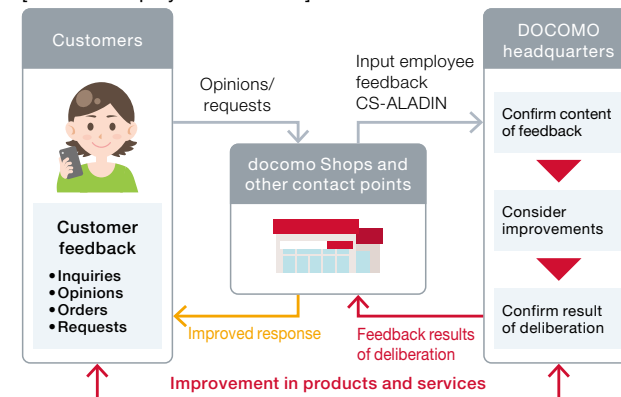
Customers

Customer feedback

•Inquiries
•Opinions
•Orders
•Requests

Opinions/ requests

Input employee feedback CS-ALADIN

docomo Shops and other contact points

DOCOMO headquarters

Confirm content of feedback

Consider improvements

Confirm result of deliberation

Improved response

Feedback results of deliberation

Improvement in products and services